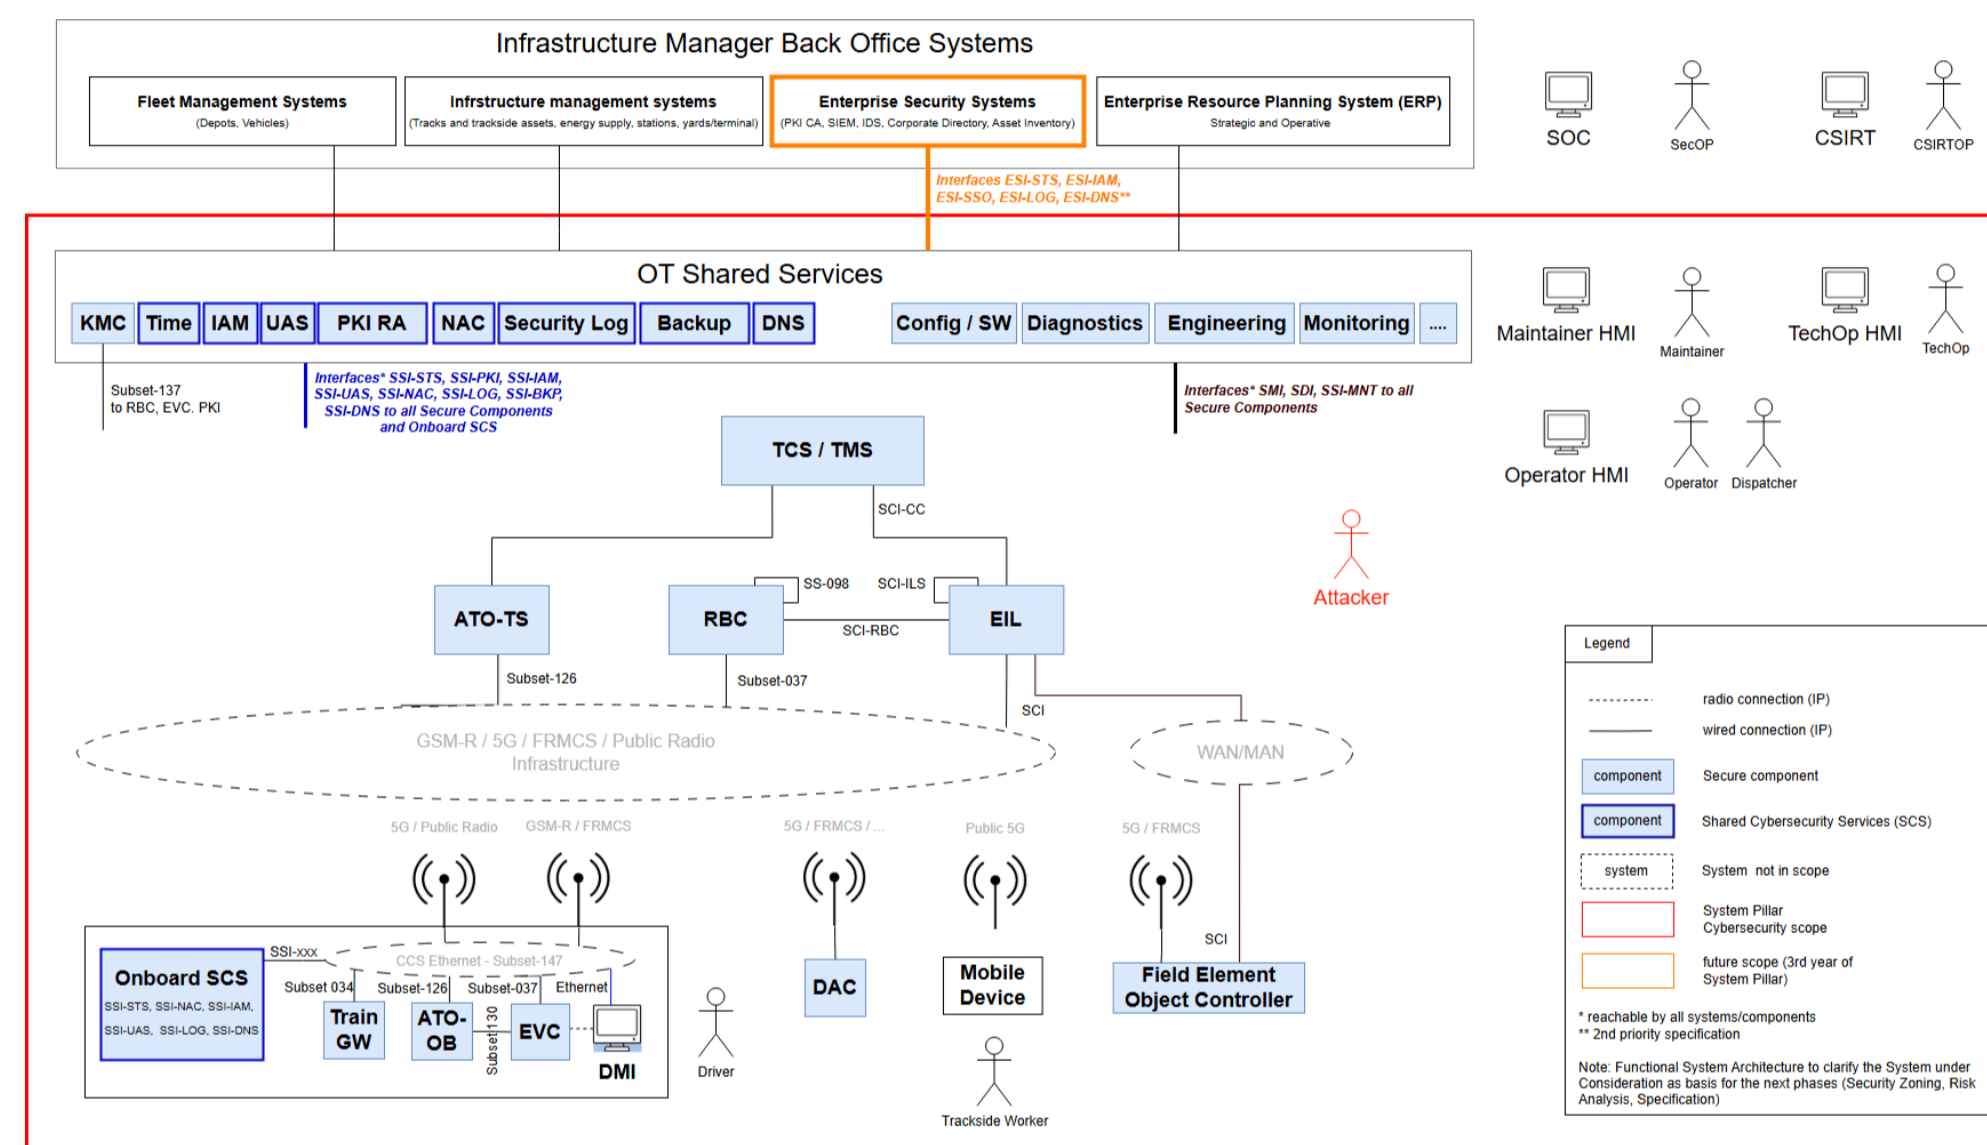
Infrastructure Manager Back Office Systems

Fleet Management Systems
(Depots, Vehicles)

Infrstructure management systems
(Tracks and trackside assets, energy supply, stations, yards/terminal)

Enterprise Security Systems
(PKI CA, SIEM, IDS, Corporate Directory, Asset Inventory)

Enterprise Resource Planning System (ERP)
Strategic and Operative

SOC

SecOP

CSIRT

CSIRTOP

Interfaces ESI-STS, ESI-IAM, ESI-SSO, ESI-LOG, ESI-DNS**

OT Shared Services

| KMC | Time | IAM | UAS | PKI RA | NAC | Security Log | Backup | DNS | Config / SW | Diagnostics | Engineering | Monitoring | .... |
|---|---|---|---|---|---|---|---|---|---|---|---|---|---|

Maintainer HMI

Maintainer

TechOp HMI

TechOp

Subset-137
to RBC, EVC, PKI

Interfaces* SSI-STS, SSI-PKI, SSI-IAM, SSI-UAS, SSI-NAC, SSI-LOG, SSI-BKP, SSI-DNS to all Secure Components and Onboard SCS

Interfaces* SMI, SDI, SSI-MNT to all Secure Components

Operator HMI

Operator

Dispatcher

TCS / TMS

SCI-CC

Attacker

SS-098

SCI-ILS

ATO-TS

RBC

SCI-RBC

EIL

Subset-126

Subset-037

SCI

GSM-R / 5G / FRMCS / Public Radio Infrastructure

WAN/MAN

5G / Public Radio

GSM-R / FRMCS

5G / FRMCS / ...

Public 5G

5G / FRMCS

SCI

SSI-xxx

CCS Ethernet - Subset-147

Onboard SCS
SSI-STS, SSI-NAC, SSI-IAM, SSI-UAS, SSI-LOG, SSI-DNS

Subset 034

Subset-126

Subset-037

Ethernet

Train GW

ATO-OB

Subset-130

EVC

DMI

Driver

DAC

Mobile Device

Trackside Worker

Field Element Object Controller

Legend

radio connection (IP)

wired connection (IP)

component

Secure component

component

Shared Cybersecurity Services (SCS)

system

System not in scope

System Pillar Cybersecurity scope

future scope (3rd year of System Pillar)

* reachable by all systems/components
** 2nd priority specification

Note: Functional System Architecture to clarify the System under Consideration as basis for the next phases (Security Zoning, Risk Analysis, Specification)